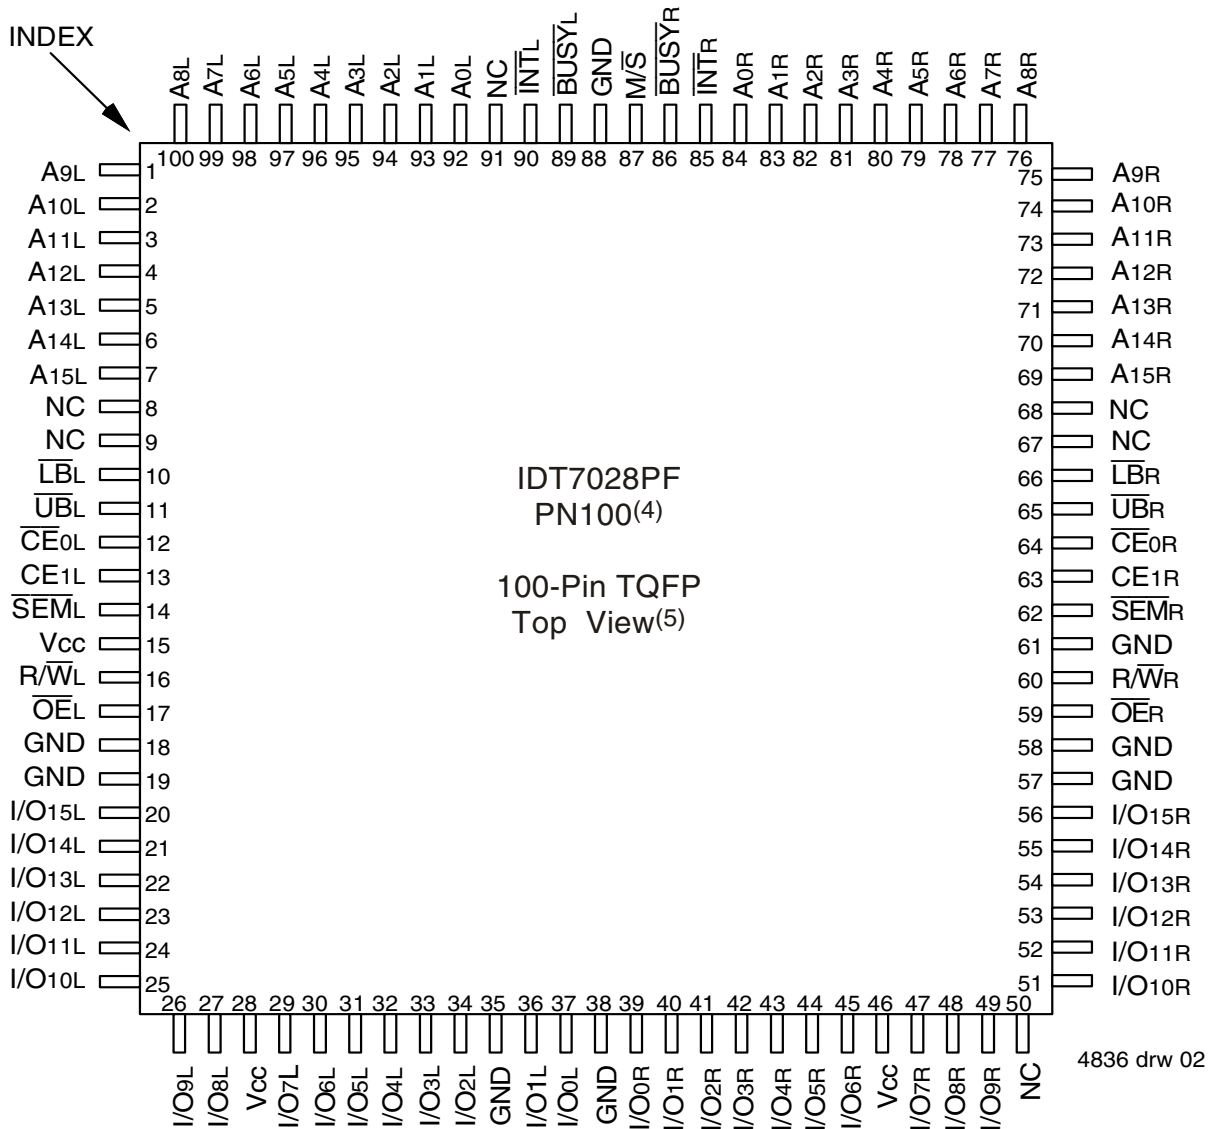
INDEX

A8L 100
A7L 99
A6L 98
A5L 97
A4L 96
A3L 95
A2L 94
A1L 93
A0L 92
NC 91
$\overline{INT}$L 90
$\overline{BUSY}$L 89
GND 88
M/$\overline{S}$ 87
$\overline{BUSY}$R 86
$\overline{INT}$R 85
A0R 84
A1R 83
A2R 82
A3R 81
A4R 80
A5R 79
A6R 78
A7R 77
A8R 76

A9L 1
A10L 2
A11L 3
A12L 4
A13L 5
A14L 6
A15L 7
NC 8
NC 9
$\overline{LB}$L 10
$\overline{UB}$L 11
$\overline{CE}$0L 12
CE1L 13
$\overline{SEM}$L 14
Vcc 15
R/$\overline{W}$L 16
$\overline{OE}$L 17
GND 18
GND 19
I/O15L 20
I/O14L 21
I/O13L 22
I/O12L 23
I/O11L 24
I/O10L 25

IDT7028PF
PN100(4)

100-Pin TQFP
Top View(5)

75 A9R
74 A10R
73 A11R
72 A12R
71 A13R
70 A14R
69 A15R
68 NC
67 NC
66 $\overline{LB}$R
65 $\overline{UB}$R
64 $\overline{CE}$0R
63 CE1R
62 $\overline{SEM}$R
61 GND
60 R/$\overline{W}$R
59 $\overline{OE}$R
58 GND
57 GND
56 I/O15R
55 I/O14R
54 I/O13R
53 I/O12R
52 I/O11R
51 I/O10R

26 I/O9L
27 I/O8L
28 Vcc
29 I/O7L
30 I/O6L
31 I/O5L
32 I/O4L
33 I/O3L
34 I/O2L
35 GND
36 I/O1L
37 I/O0L
38 GND
39 I/O0R
40 I/O1R
41 I/O2R
42 I/O3R
43 I/O4R
44 I/O5R
45 I/O6R
46 Vcc
47 I/O7R
48 I/O8R
49 I/O9R
50 NC

4836 drw 02